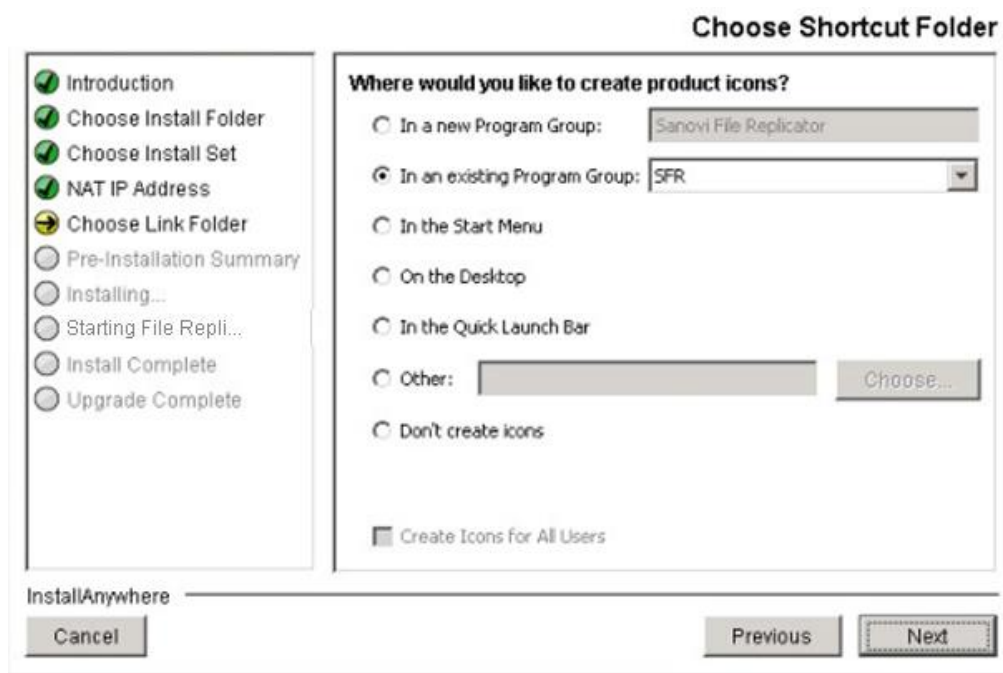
Choose Shortcut Folder

Introduction
Choose Install Folder
Choose Install Set
NAT IP Address
Choose Link Folder
Pre-Installation Summary
Installing...
Starting File Repli...
Install Complete
Upgrade Complete

Where would you like to create product icons?

In a new Program Group: Sanovi File Replicator
In an existing Program Group: SFR
In the Start Menu
On the Desktop
In the Quick Launch Bar
Other: Choose...
Don't create icons

Create Icons for All Users

InstallAnywhere
Cancel
Previous
Next